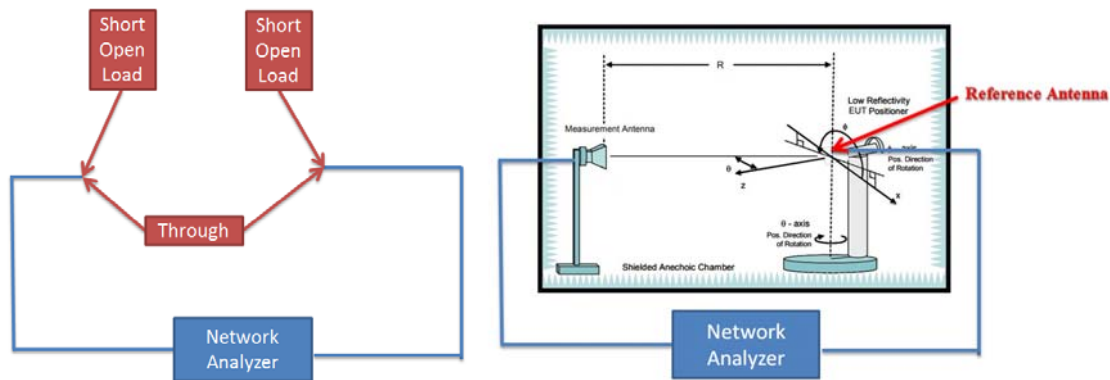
Short
Open
Load

Short
Open
Load

Through

Network
Analyzer

R

Reference Antenna

Low Reflectivity
EUT Positioner

Measurement Antenna

θ

z

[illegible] axis
Pos. Direction
of Rotation

x

θ - axis
Pos. Direction
of Rotation

Shielded Anechoic Chamber

Network
Analyzer